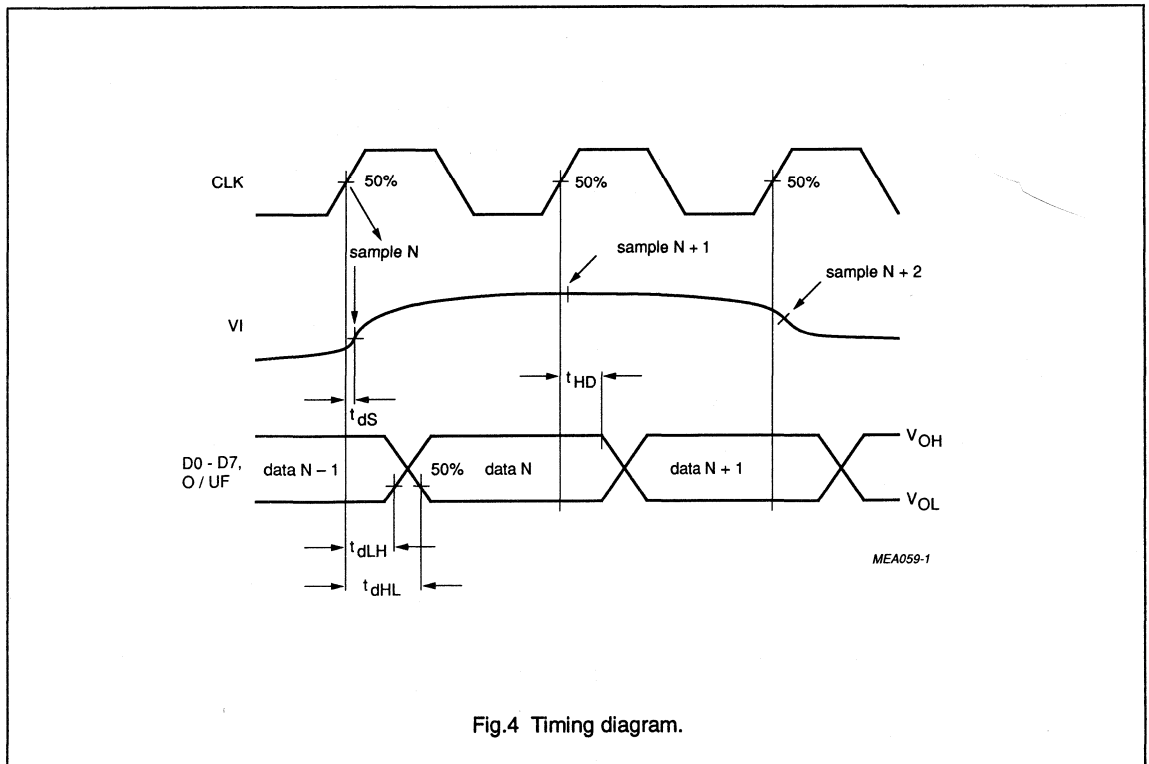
CLK

50%

50%

50%

sample N

sample N + 1

sample N + 2

VI

$t_{HD}$

$t_{dS}$

D0 - D7, O / UF

data N – 1

50%

data N

data N + 1

$V_{OH}$

$V_{OL}$

$t_{dLH}$

$t_{dHL}$

MEA059-1

Fig.4 Timing diagram.